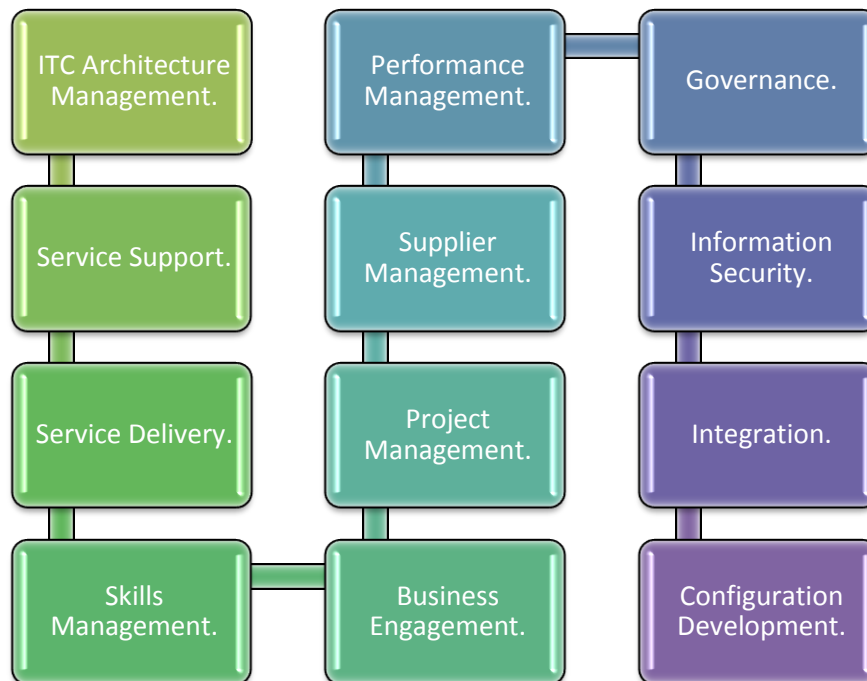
ITC Architecture Management.

Service Support.

Service Delivery.

Skills Management.

Business Engagement.

Project Management.

Supplier Management.

Performance Management.

Governance.

Information Security.

Integration.

Configuration Development.